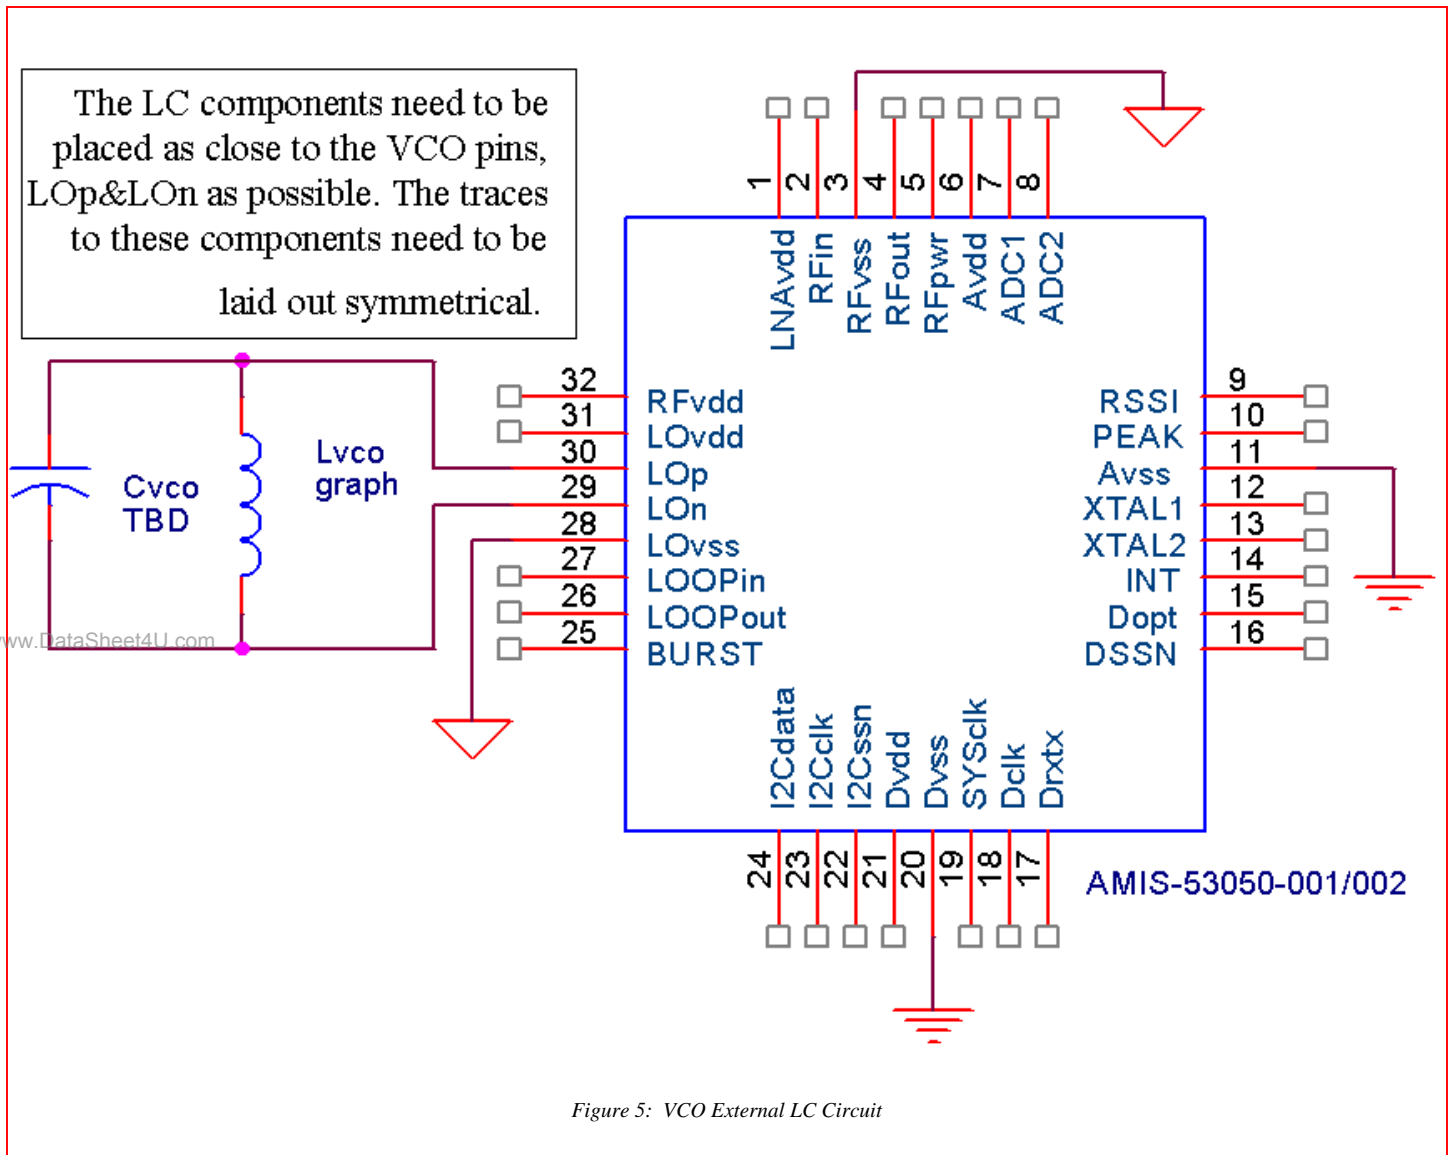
The LC components need to be placed as close to the VCO pins, LOp&LOn as possible. The traces to these components need to be laid out symmetrical.

1 2 3 4 5 6 7 8

LNAvdd RFin RFvss RFout RFpwr Avdd ADC1 ADC2

Cvco TBD

Lvco graph

32 RFvdd
31 LOvdd
30 LOp
29 LOn
28 LOvss
27 LOOPin
26 LOOPout
25 BURST

RSSI 9
PEAK 10
Avss 11
XTAL1 12
XTAL2 13
INT 14
Dopt 15
DSSN 16

www.DataSheet4U.com

I2Cdata I2Cclk I2Cssn Dvdd Dvss SYSclk Dclk Drxtx

24 23 22 21 20 19 18 17

AMIS-53050-001/002

Figure 5: VCO External LC Circuit